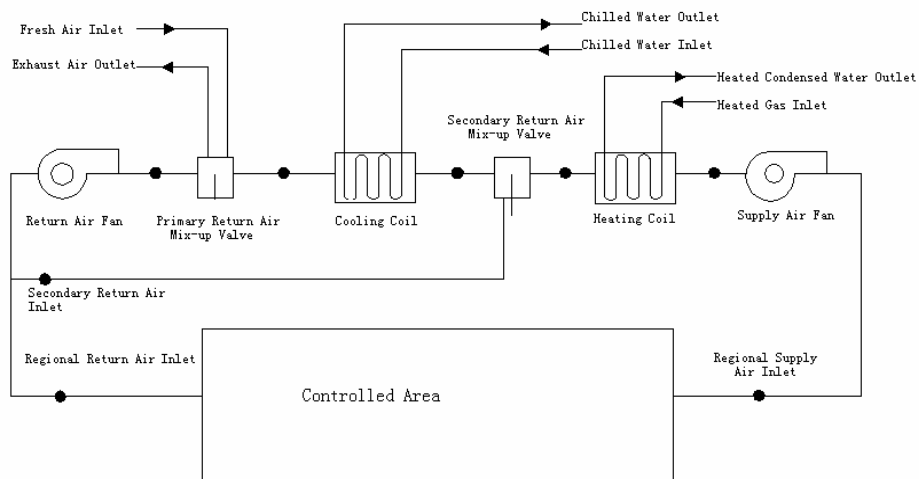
Fresh Air Inlet
Exhaust Air Outlet
Chilled Water Outlet
Chilled Water Inlet
Heated Condensed Water Outlet
Heated Gas Inlet
Secondary Return Air Mix-up Valve
Return Air Fan
Primary Return Air Mix-up Valve
Cooling Coil
Heating Coil
Supply Air Fan
Secondary Return Air Inlet
Regional Return Air Inlet
Regional Supply Air Inlet
Controlled Area